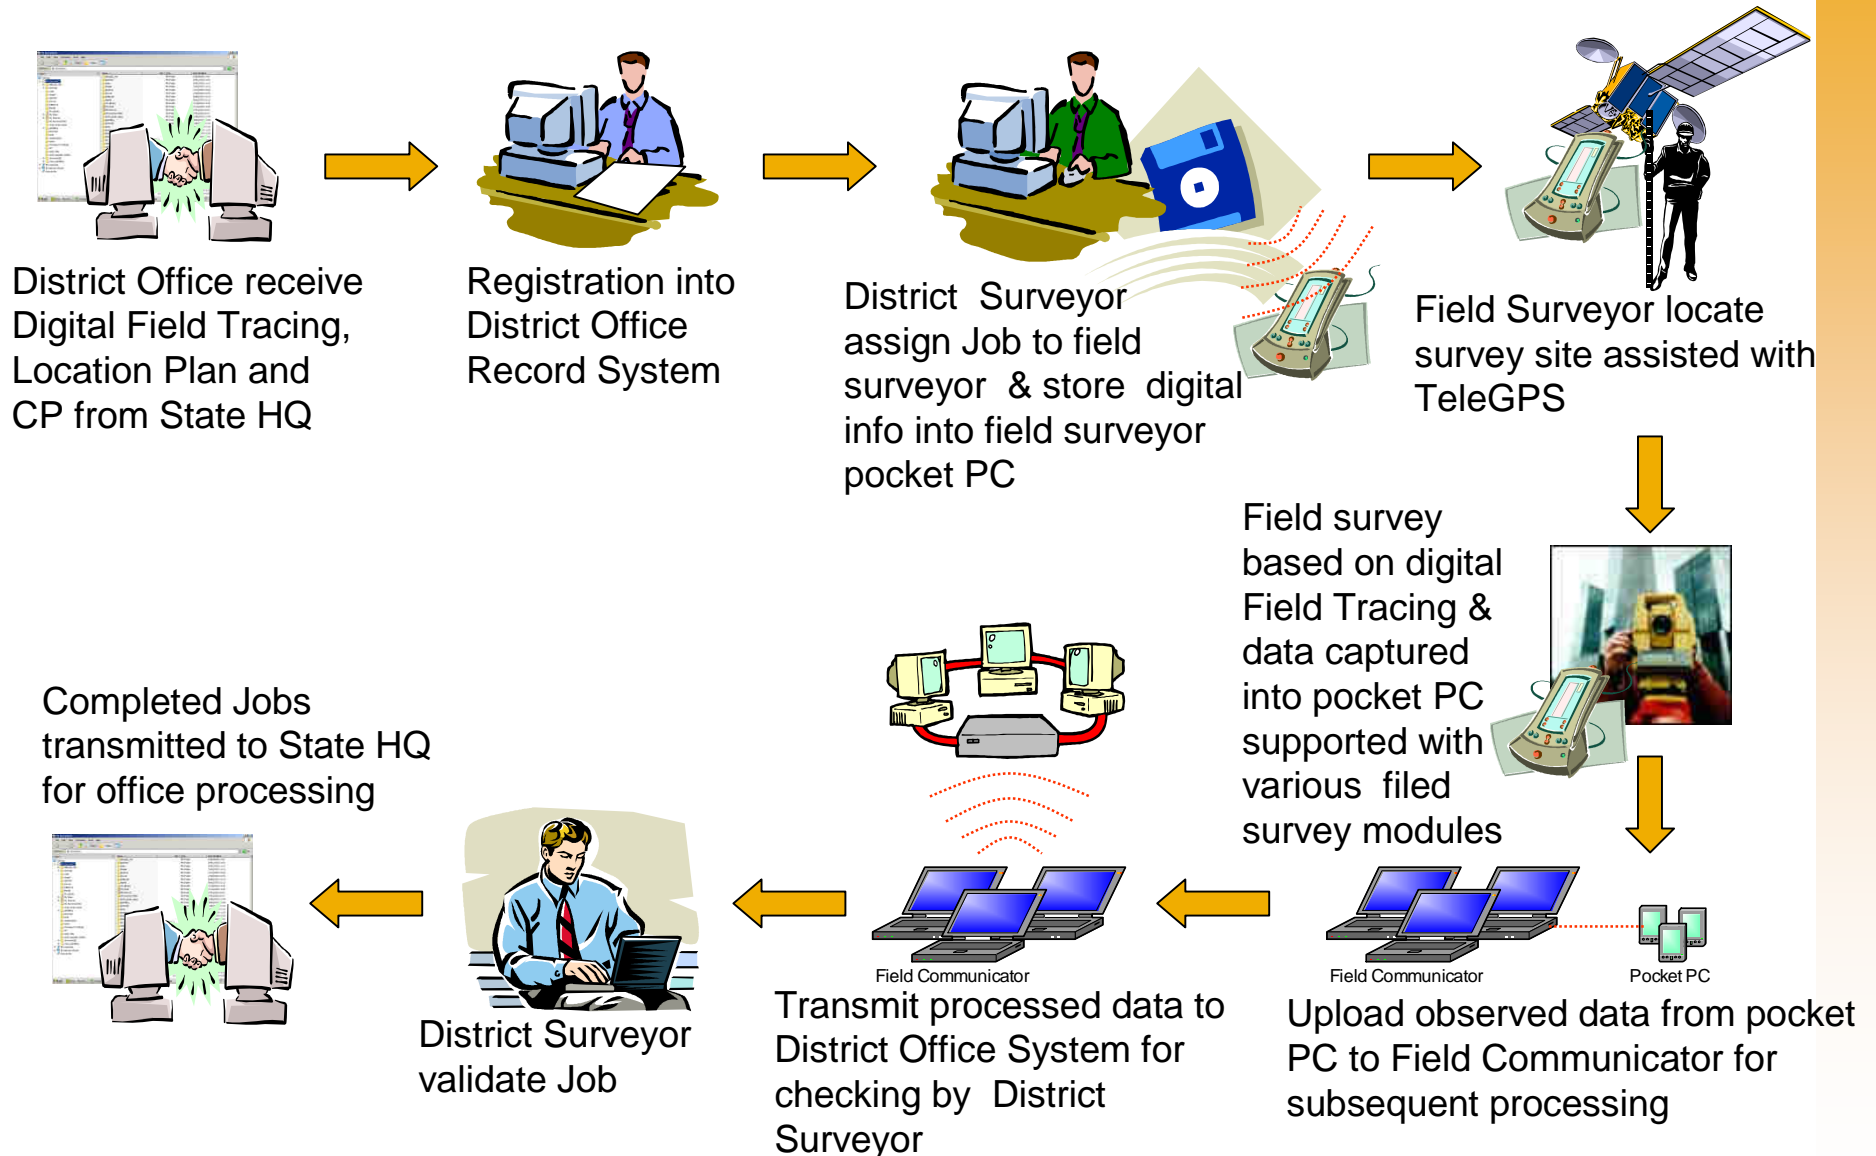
District Office receive Digital Field Tracing, Location Plan and CP from State HQ

Registration into District Office Record System

District Surveyor assign Job to field surveyor & store digital info into field surveyor pocket PC

Field Surveyor locate survey site assisted with TeleGPS

Field survey based on digital Field Tracing & data captured into pocket PC supported with various filed survey modules

Field Communicator

Pocket PC

Upload observed data from pocket PC to Field Communicator for subsequent processing

Field Communicator

Transmit processed data to District Office System for checking by District Surveyor

District Surveyor validate Job

Completed Jobs transmitted to State HQ for office processing